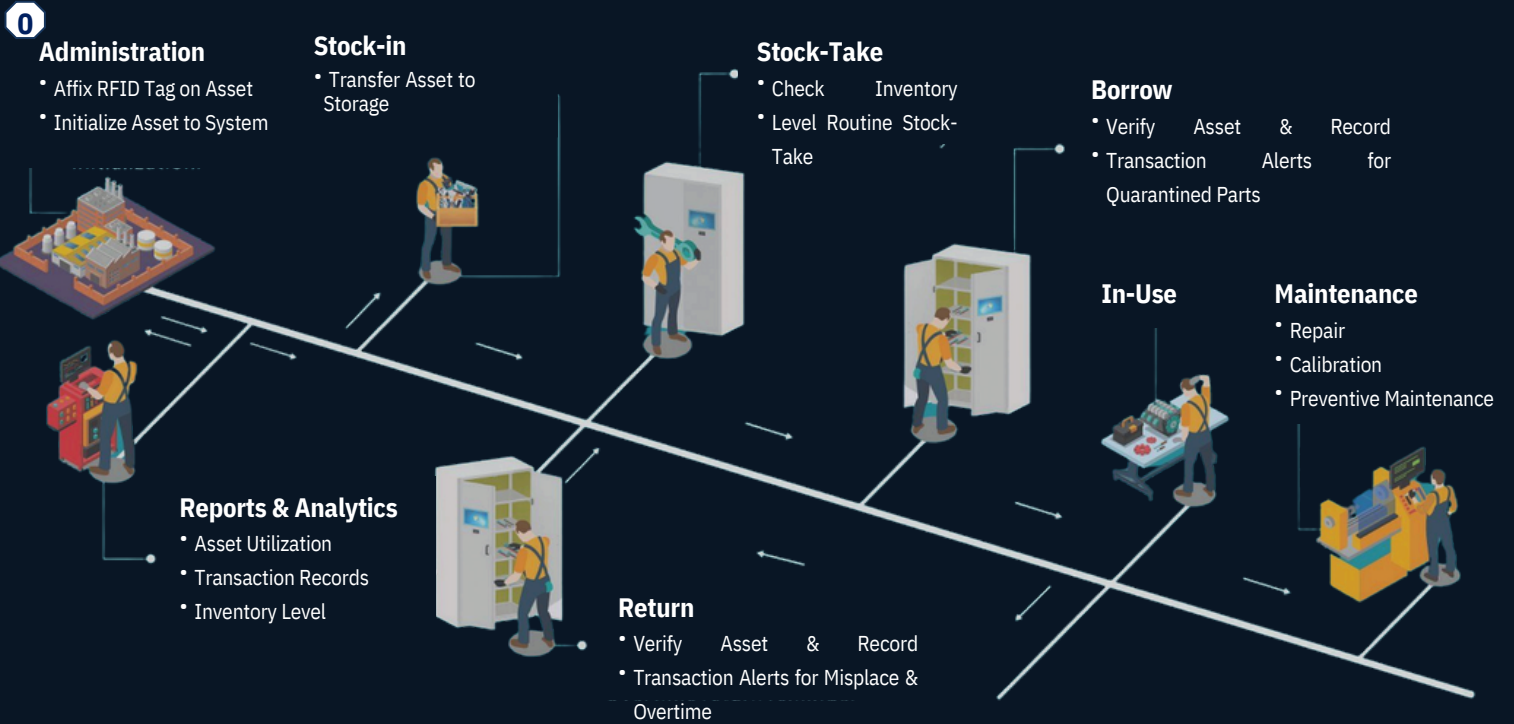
0

Administration
• Affix RFID Tag on Asset
• Initialize Asset to System

Stock-in
• Transfer Asset to Storage

Stock-Take
• Check Inventory
• Level Routine Stock-Take

Borrow
• Verify Asset & Record
• Transaction Alerts for Quarantined Parts

In-Use

Maintenance
• Repair
• Calibration
• Preventive Maintenance

Reports & Analytics
• Asset Utilization
• Transaction Records
• Inventory Level

Return
• Verify Asset & Record
• Transaction Alerts for Misplace & Overtime